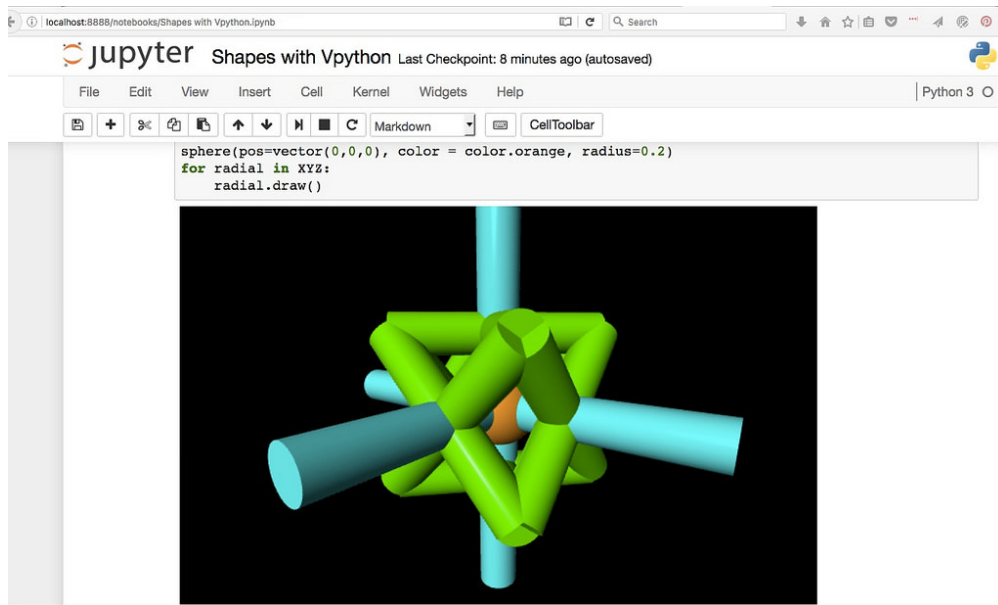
localhost:8888/notebooks/Shapes with Vpython.ipynb

Search

jupyter Shapes with Vpython Last Checkpoint: 8 minutes ago (autosaved)

File Edit View Insert Cell Kernel Widgets Help

Python 3

Markdown

CellToolbar

sphere(pos=vector(0,0,0), color = color.orange, radius=0.2)
for radial in XYZ:
    radial.draw()